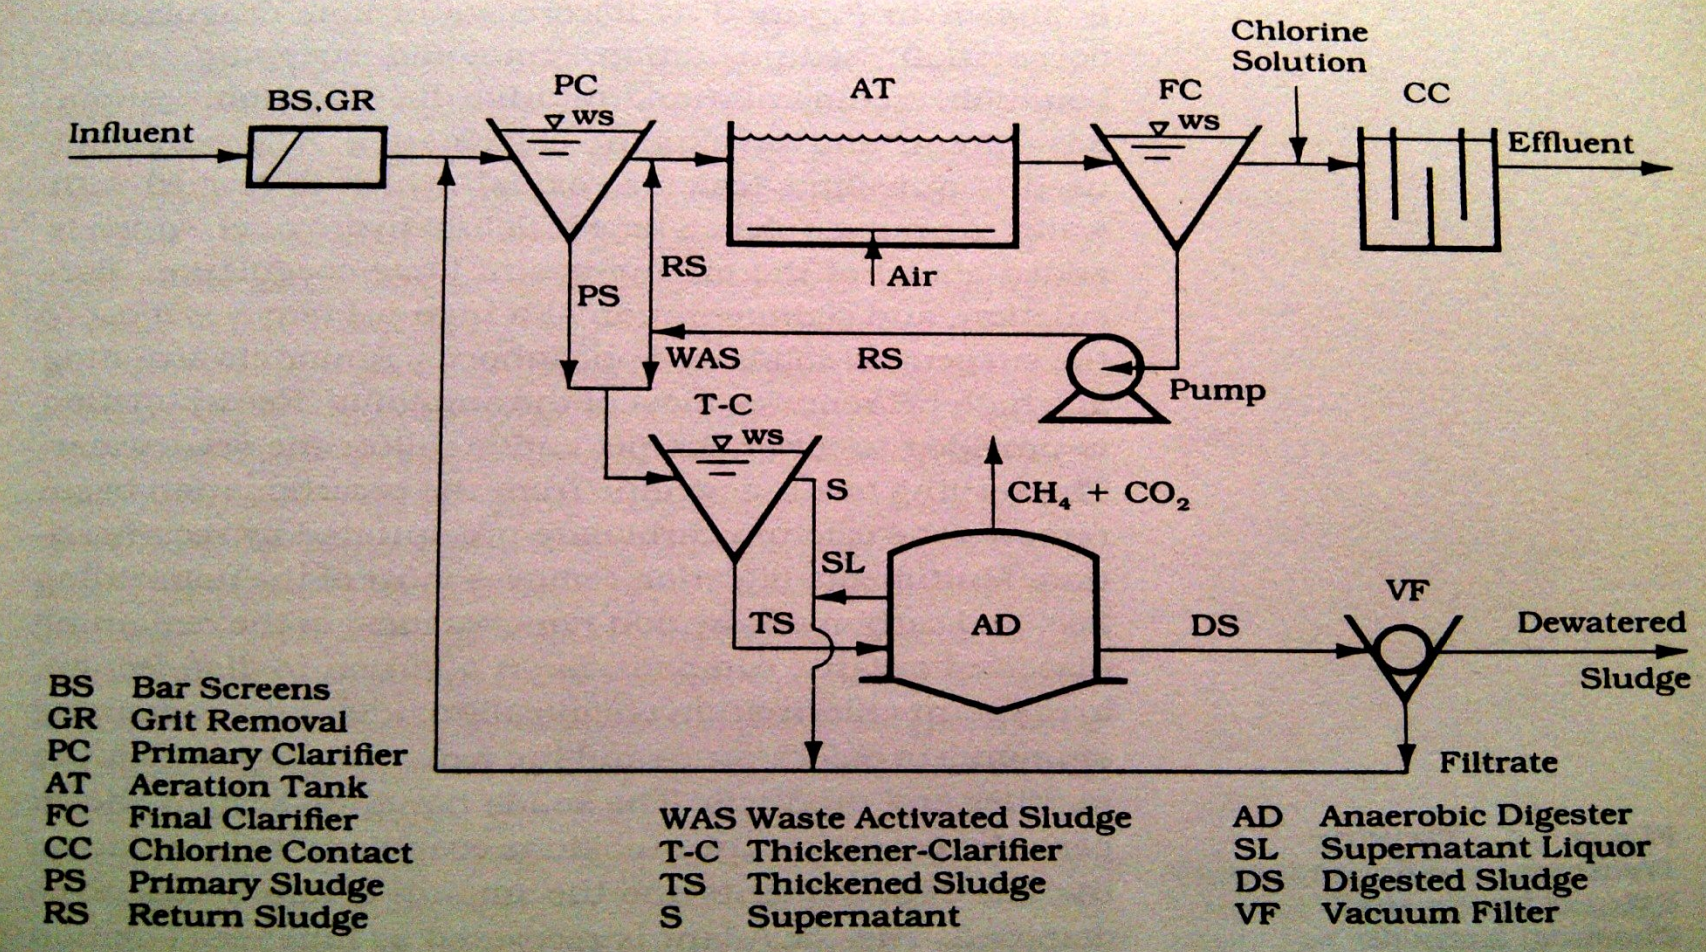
Chlorine Solution

Influent
BS,GR
PC
ws
AT
FC
ws
CC
Effluent

RS
PS
Air
WAS
RS
Pump

T-C
ws
S
$CH_4 + CO_2$
SL
TS
AD
DS
VF
Dewatered Sludge
Filtrate

| | |
|---|---|
| BS | Bar Screens |
| GR | Grit Removal |
| PC | Primary Clarifier |
| AT | Aeration Tank |
| FC | Final Clarifier |
| CC | Chlorine Contact |
| PS | Primary Sludge |
| RS | Return Sludge |

| | |
|---|---|
| WAS | Waste Activated Sludge |
| T-C | Thickener-Clarifier |
| TS | Thickened Sludge |
| S | Supernatant |

| | |
|---|---|
| AD | Anaerobic Digester |
| SL | Supernatant Liquor |
| DS | Digested Sludge |
| VF | Vacuum Filter |